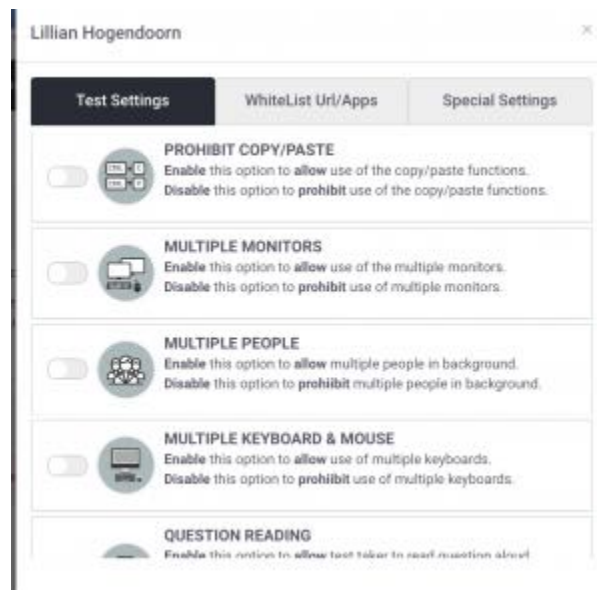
Lillian Hogendoorn

×

Test Settings

WhiteList Url/Apps

Special Settings

PROHIBIT COPY/PASTE
Enable this option to allow use of the copy/paste functions.
Disable this option to prohibit use of the copy/paste functions.

MULTIPLE MONITORS
Enable this option to allow use of the multiple monitors.
Disable this option to prohibit use of multiple monitors.

MULTIPLE PEOPLE
Enable this option to allow multiple people in background.
Disable this option to prohiibit multiple people in background.

MULTIPLE KEYBOARD & MOUSE
Enable this option to allow use of multiple keyboards.
Disable this option to prohibit use of multiple keyboards.

QUESTION READING
Enable this option to allow test taker to read question aloud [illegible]